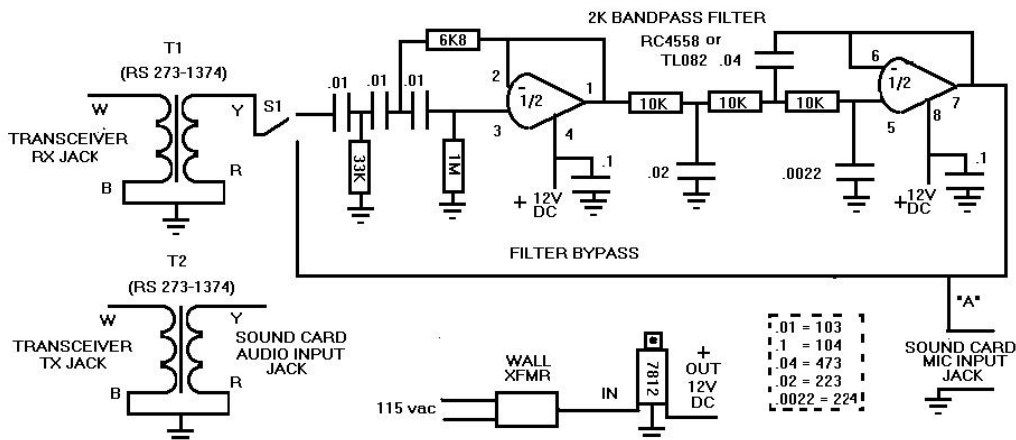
2K BANDPASS FILTER

T1
(RS 273-1374)

W
Y
TRANSCEIVER
RX JACK
B
R

S1

6K8

.01 .01 .01

33K

1M

2
3
$\frac{-}{+}$ 1/2
1
4

.1

+ 12V
DC

RC4558 or
TL082 .04

10K 10K 10K

.02

.0022

6
5
1/2
7
8

.1

+12V
DC

FILTER BYPASS

T2
(RS 273-1374)

W
Y
TRANSCEIVER
TX JACK
SOUND CARD
AUDIO INPUT
JACK
B
R

WALL
XFMR

115 vac

IN

7812

+
OUT
12V
DC

| .01 = 103 |
|---|
| .1 = 104 |
| .04 = 473 |
| .02 = 223 |
| .0022 = 224 |

"A"

SOUND CARD
MIC INPUT
JACK